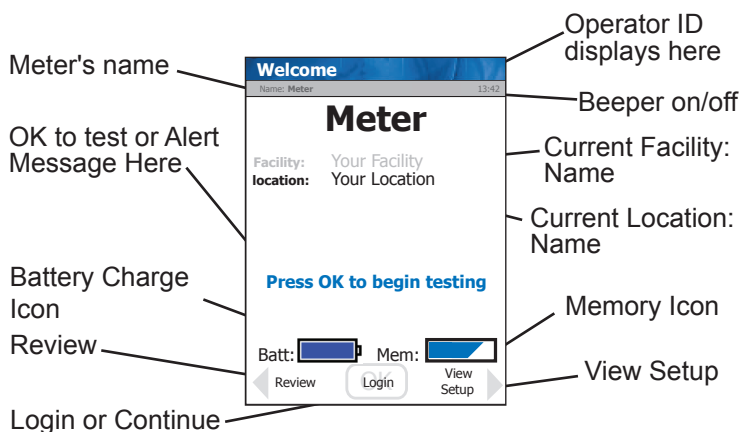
Operator ID displays here

Meter's name

Welcome

Name: Meter

13:42

Beeper on/off

Meter

OK to test or Alert Message Here

Facility: Your Facility
location: Your Location

Current Facility: Name

Current Location: Name

Press OK to begin testing

Battery Charge Icon

Memory Icon

Review

Batt:

Mem:

Review

OK

Login

View Setup

View Setup

Login or Continue